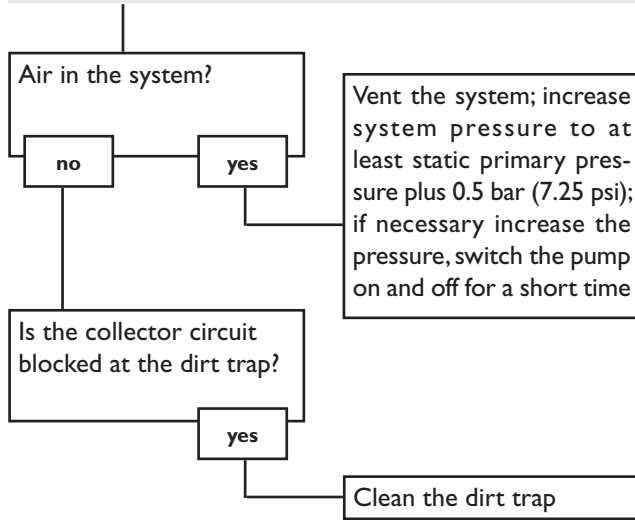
Air in the system?

no

yes

Vent the system; increase system pressure to at least static primary pressure plus 0.5 bar (7.25 psi); if necessary increase the pressure, switch the pump on and off for a short time

Is the collector circuit blocked at the dirt trap?

yes

Clean the dirt trap